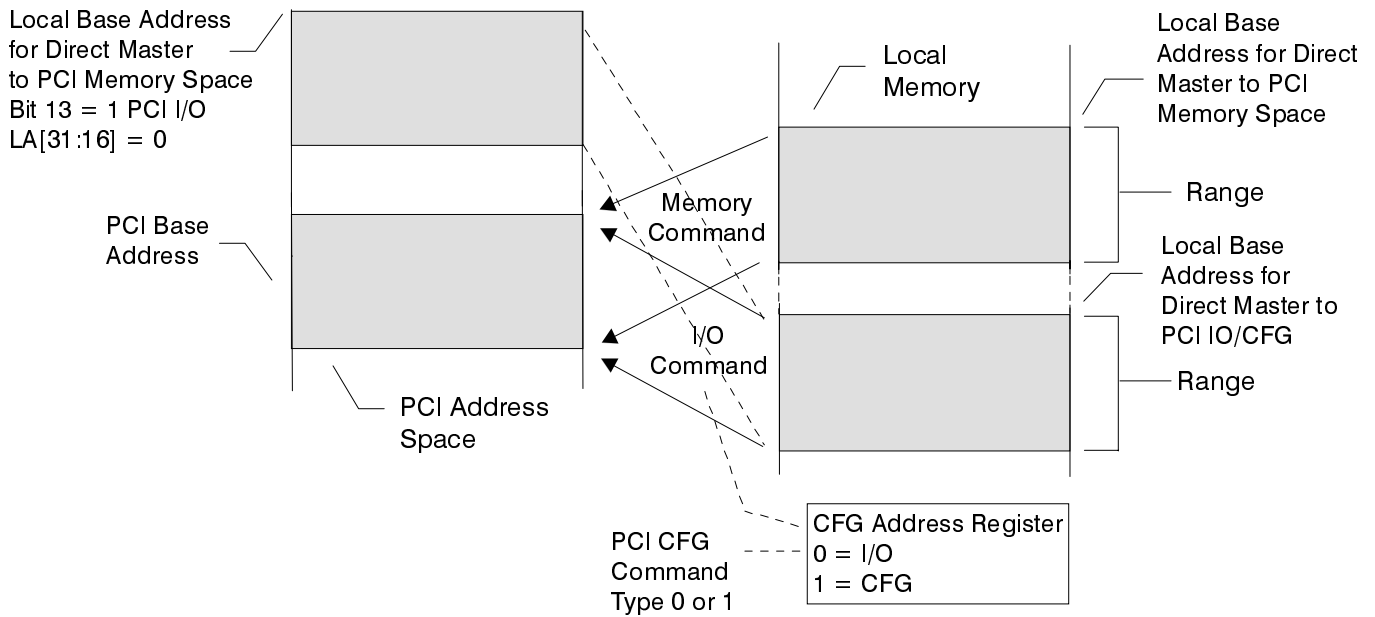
Local Base Address for Direct Master to PCI Memory Space
Bit 13 = 1 PCI I/O
LA[31:16] = 0

Local Memory

Local Base Address for Direct Master to PCI Memory Space

Range

PCI Base Address

Memory Command

Local Base Address for Direct Master to PCI IO/CFG

I/O Command

Range

PCI Address Space

CFG Address Register
0 = I/O
1 = CFG

PCI CFG Command Type 0 or 1